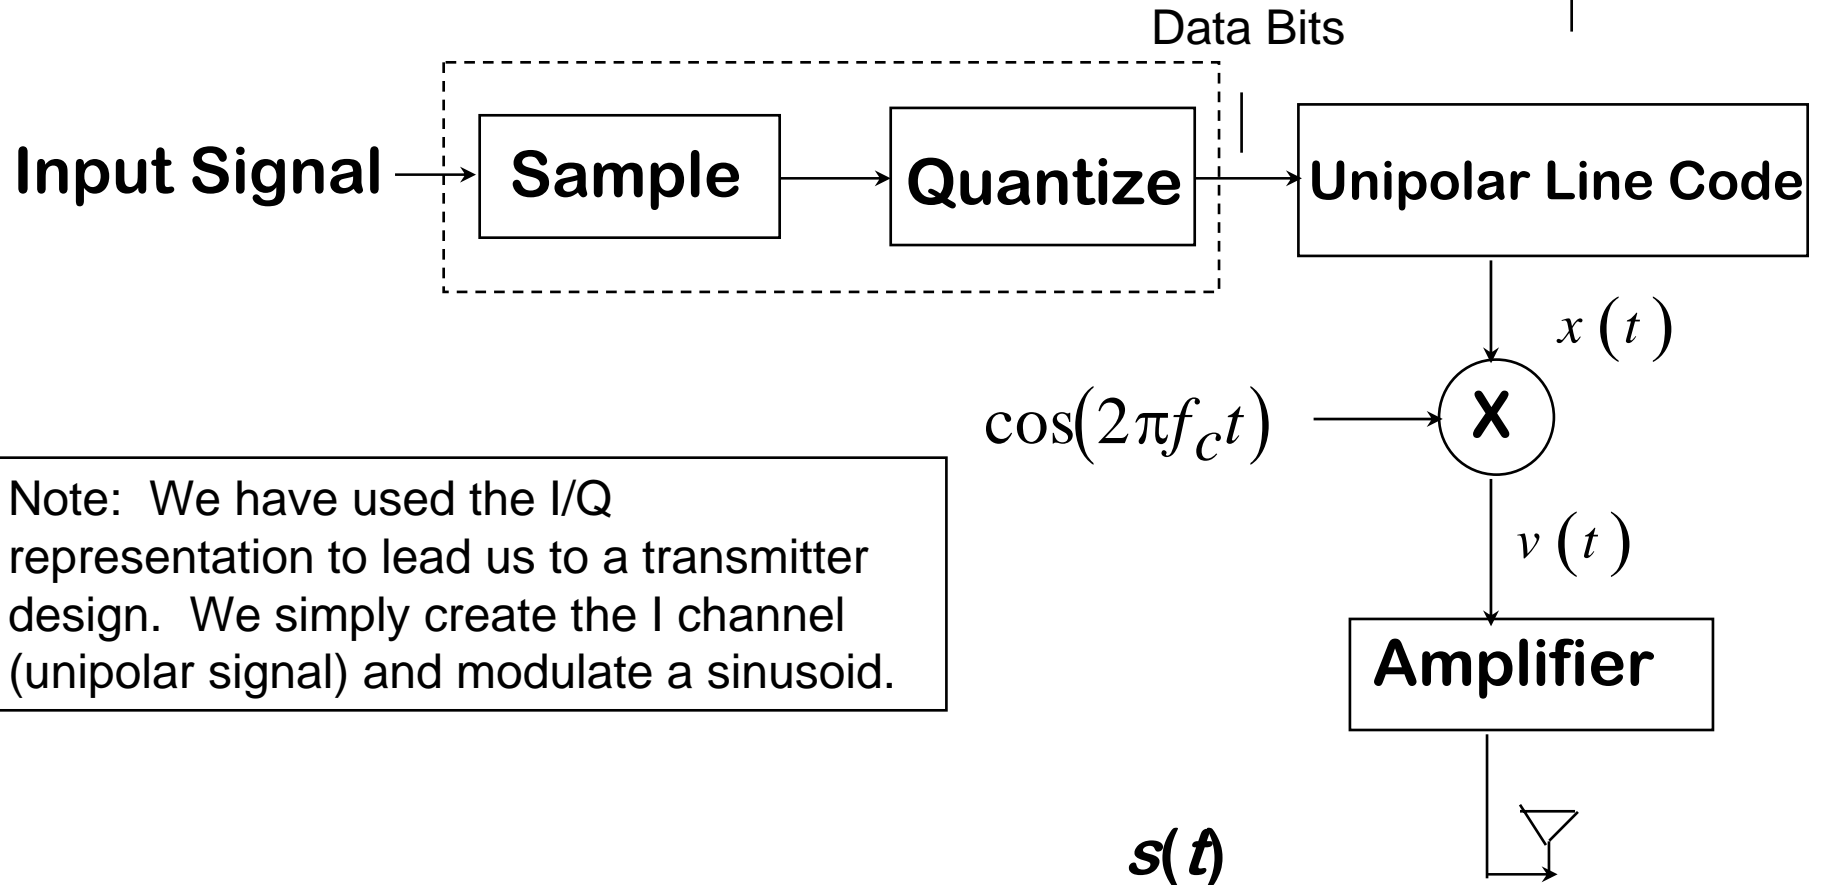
Data Bits

Input Signal

Sample

Quantize

Unipolar Line Code

$x(t)$

$\cos(2\pi f_c t)$

X

$v(t)$

Amplifier

Note: We have used the I/Q representation to lead us to a transmitter design. We simply create the I channel (unipolar signal) and modulate a sinusoid.

$s(t)$